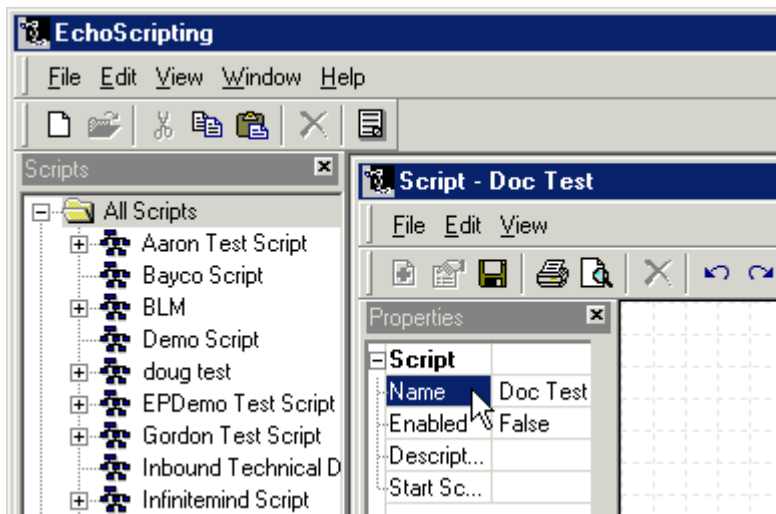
EchoScripting

File Edit View Window Help

Scripts

All Scripts
Aaron Test Script
Bayco Script
BLM
Demo Script
doug test
EPDemo Test Script
Gordon Test Script
Inbound Technical D
Infinitemind Script

Script - Doc Test

File Edit View

Properties

| Script | |
|---|---|
| Name | Doc Test |
| Enabled | False |
| Descript... | |
| Start Sc... | |